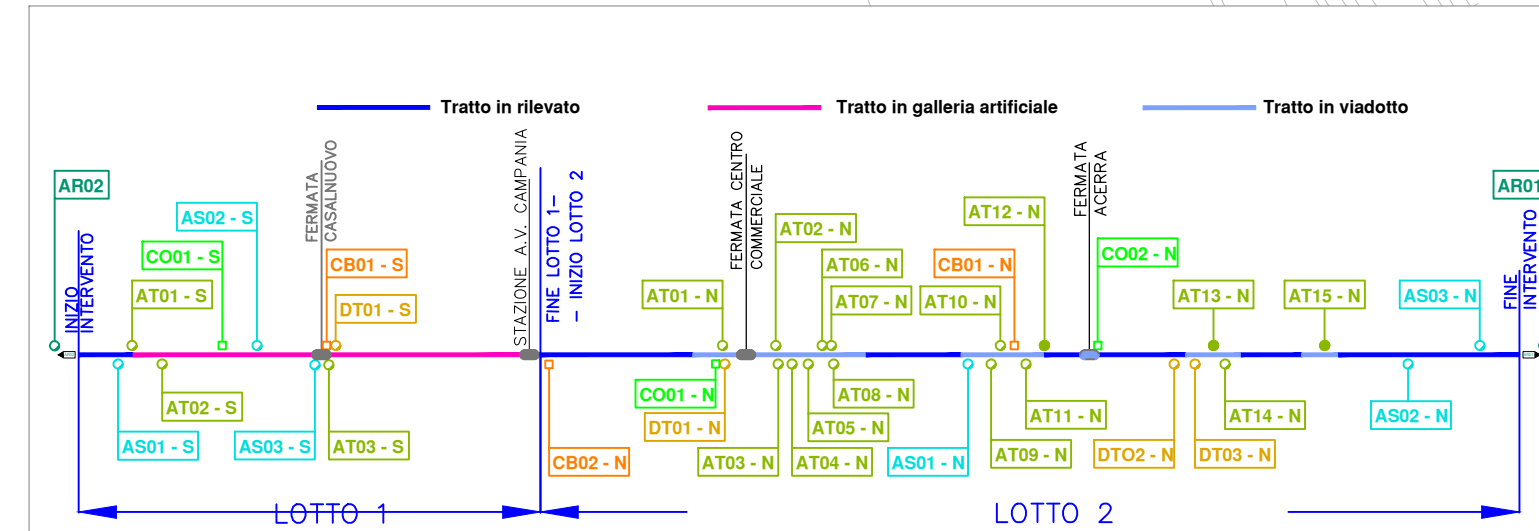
Tratto in rilevato
Tratto in galleria artificiale
Tratto in viadotto

AR02
INIZIO INTERVENTO
AS02 - S
CO01 - S
AT01 - S
FERMATA CASALNUOVO
CB01 - S
DT01 - S
AT02 - S
AS01 - S
AS03 - S
AT03 - S
STAZIONE A.V. CAMPANIA
FINE LOTTO 1 – INIZIO LOTTO 2
CB02 - N
AT01 - N
FERMATA CENTRO COMMERCIALE
AT02 - N
AT06 - N
AT07 - N
CB01 - N
AT10 - N
AT12 - N
FERMATA ACERRA
CO02 - N
AT13 - N
AT15 - N
AS03 - N
AR01
FINE INTERVENTO
CO01 - N
DT01 - N
AT03 - N
AT04 - N
AT05 - N
AT08 - N
AS01 - N
AT09 - N
AT11 - N
DTO2 - N
DT03 - N
AT14 - N
AS02 - N

LOTTO 1
LOTTO 2